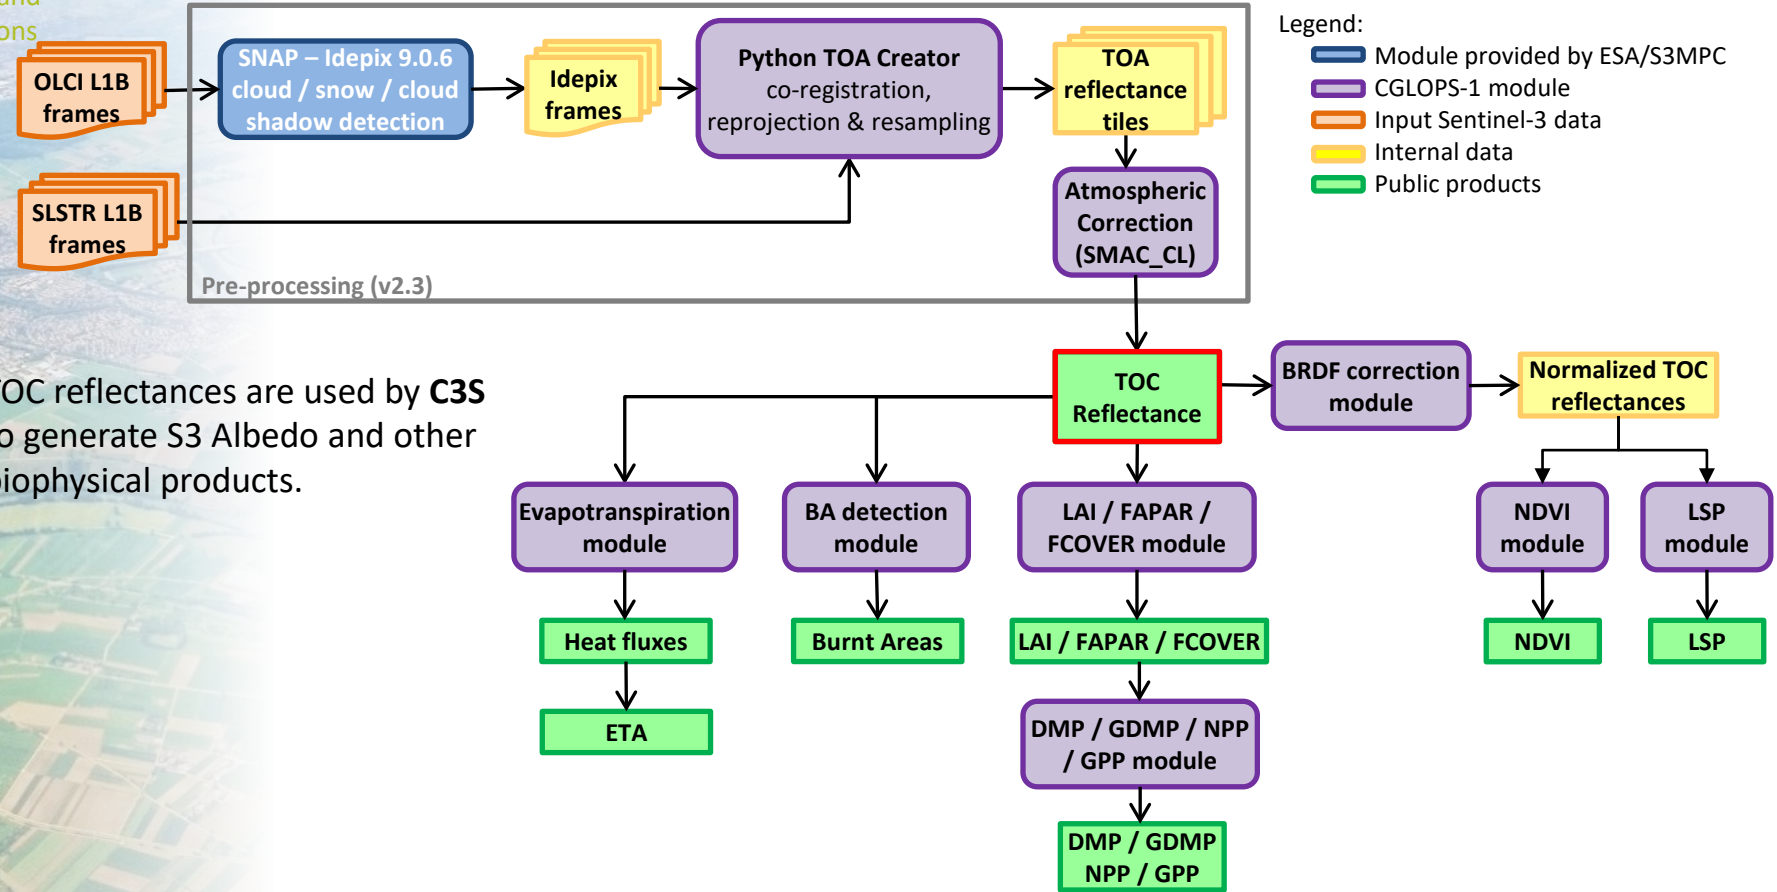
and
ons

OLCI L1B frames

SLSTR L1B frames

SNAP – Idepix 9.0.6 cloud / snow / cloud shadow detection

Idepix frames

Python TOA Creator co-registration, reprojection & resampling

TOA reflectance tiles

Atmospheric Correction (SMAC_CL)

Pre-processing (v2.3)

Legend:
Module provided by ESA/S3MPC
CGLOPS-1 module
Input Sentinel-3 data
Internal data
Public products

OC reflectances are used by **C3S** o generate S3 Albedo and other iophysical products.

TOC Reflectance

BRDF correction module

Normalized TOC reflectances

Evapotranspiration module

BA detection module

LAI / FAPAR / FCOVER module

NDVI module

LSP module

Heat fluxes

Burnt Areas

LAI / FAPAR / FCOVER

NDVI

LSP

ETA

DMP / GDMP / NPP / GPP module

DMP / GDMP NPP / GPP